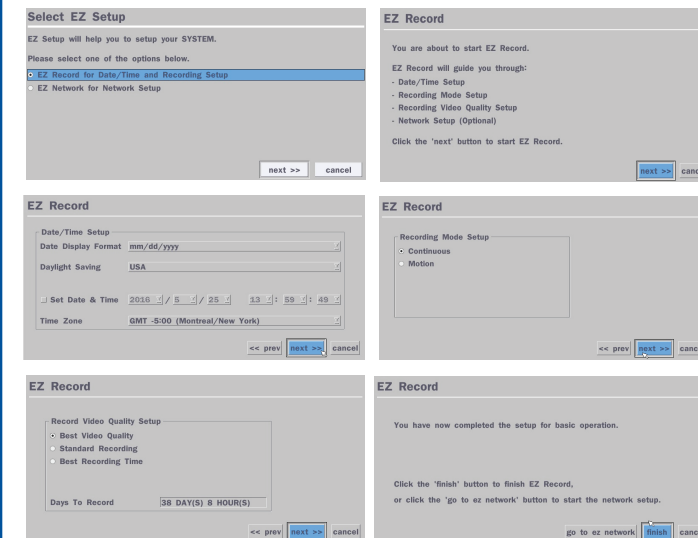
Select EZ Setup

EZ Setup will help you to setup your SYSTEM.

Please select one of the options below.

EZ Record for Date/Time and Recording Setup

EZ Network for Network Setup

next >> cancel

EZ Record

You are about to start EZ Record.

EZ Record will guide you through:
- Date/Time Setup
- Recording Mode Setup
- Recording Video Quality Setup
- Network Setup (Optional)

Click the 'next' button to start EZ Record.

next >> canc

EZ Record

Date/Time Setup

Date Display Format mm/dd/yyyy

Daylight Saving USA

Set Date & Time 2016 / 5 / 25 13 : 59 : 49

Time Zone GMT -5:00 (Montreal/New York)

<< prev next >> cancel

EZ Record

Recording Mode Setup

Continuous

Motion

<< prev next >> canc

EZ Record

Record Video Quality Setup

Best Video Quality

Standard Recording

Best Recording Time

Days To Record 38 DAY(S) 8 HOUR(S)

<< prev next >> cancel

EZ Record

You have now completed the setup for basic operation.

Click the 'finish' button to finish EZ Record,

or click the 'go to ez network' button to start the network setup.

go to ez network finish canc